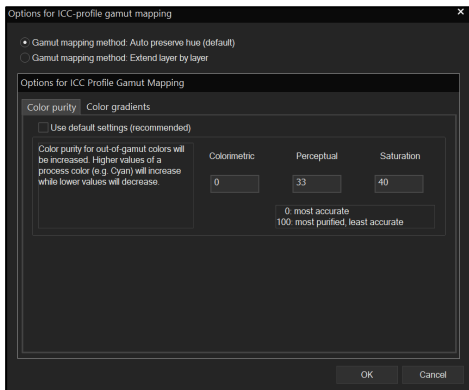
Options for ICC-profile gamut mapping

×

Gamut mapping method: Auto preserve hue (default)

Gamut mapping method: Extend layer by layer

Options for ICC Profile Gamut Mapping

Color purity

Color gradients

Use default settings (recommended)

Color purity for out-of-gamut colors will be increased. Higher values of a process color (e.g. Cyan) will increase while lower values will decrease.

| Colorimetric | Perceptual | Saturation |
|---|---|---|
| 0 | 33 | 40 |

0: most accurate
100: most purified, least accurate

OK

Cancel